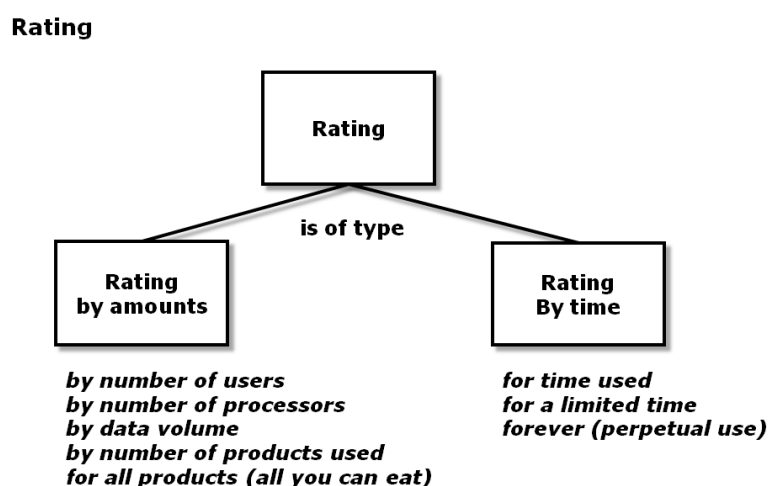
Rating

Rating

is of type

Rating by amounts

Rating By time

by number of users
by number of processors
by data volume
by number of products used
for all products (all you can eat)

for time used
for a limited time
forever (perpetual use)